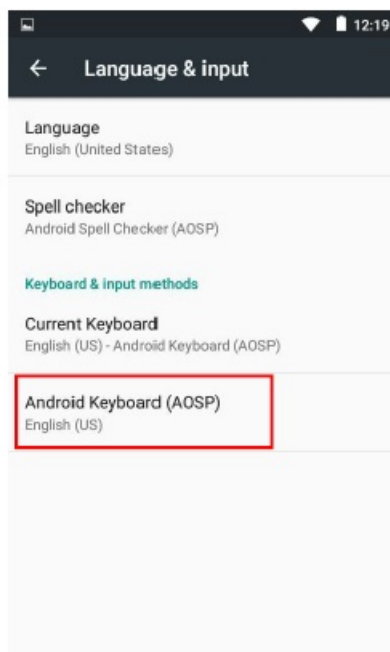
12:19

Language & input

Language
English (United States)

Spell checker
Android Spell Checker (AOSP)

Keyboard & input methods

Current Keyboard
English (US) - Android Keyboard (AOSP)

Android Keyboard (AOSP)
English (US)